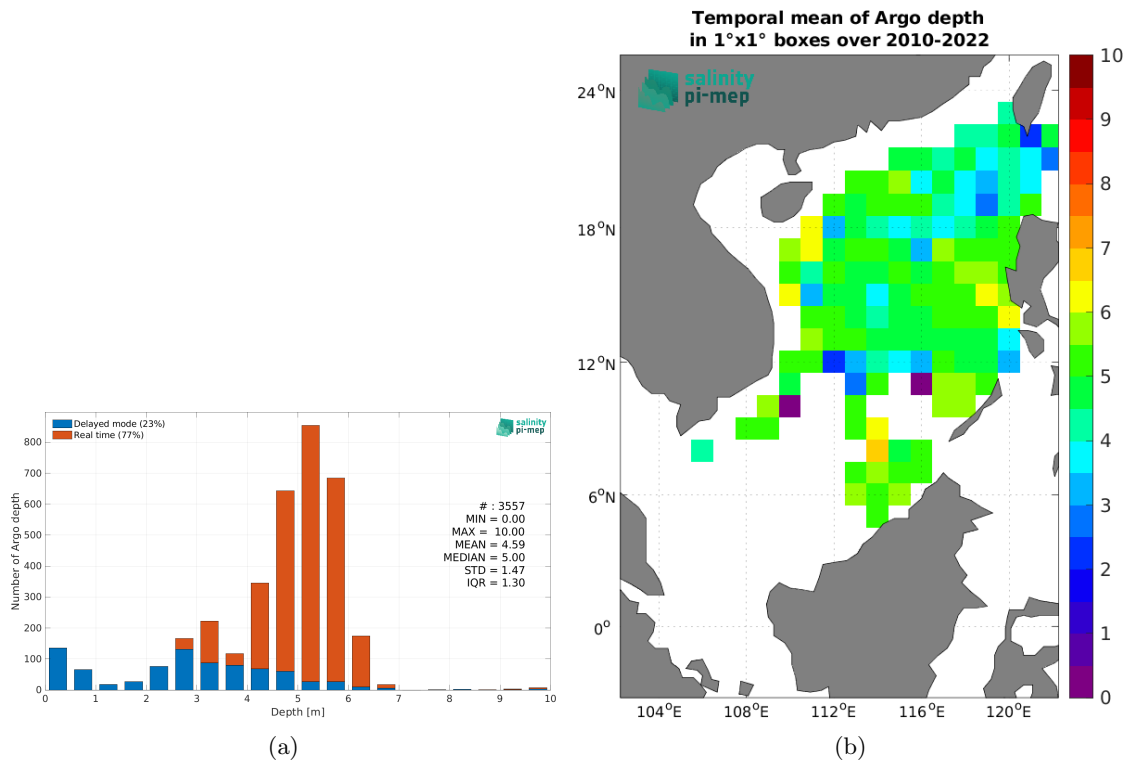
Delayed mode (23%)
Real time (77%)

salinity pi-mep

# : 3557
MIN = 0.00
MAX = 10.00
MEAN = 4.59
MEDIAN = 5.00
STD = 1.47
IQR = 1.30

Number of Argo depth
800
700
600
500
400
300
200
100
0

0 1 2 3 4 5 6 7 8 9 10
Depth [m]

(a)

Temporal mean of Argo depth
in 1°x1° boxes over 2010-2022

salinity pi-mep

24°N
18°N
12°N
6°N
0°

104°E 108°E 112°E 116°E 120°E

10
9
8
7
6
5
4
3
2
1
0

(b)